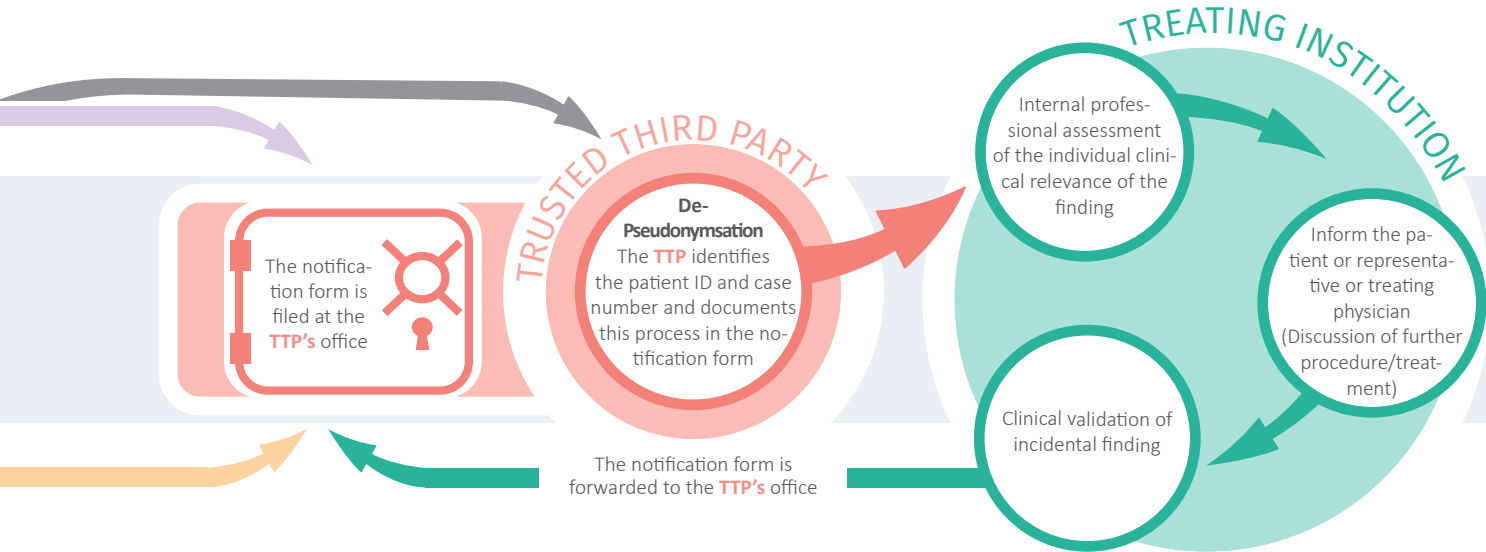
TREATING INSTITUTION

TRUSTED THIRD PARTY

The notification form is filed at the TTP's office

De-Pseudonymsation
The TTP identifies the patient ID and case number and documents this process in the notification form

Internal professional assessment of the individual clinical relevance of the finding

Inform the patient or representative or treating physician (Discussion of further procedure/treatment)

Clinical validation of incidental finding

The notification form is forwarded to the TTP's office